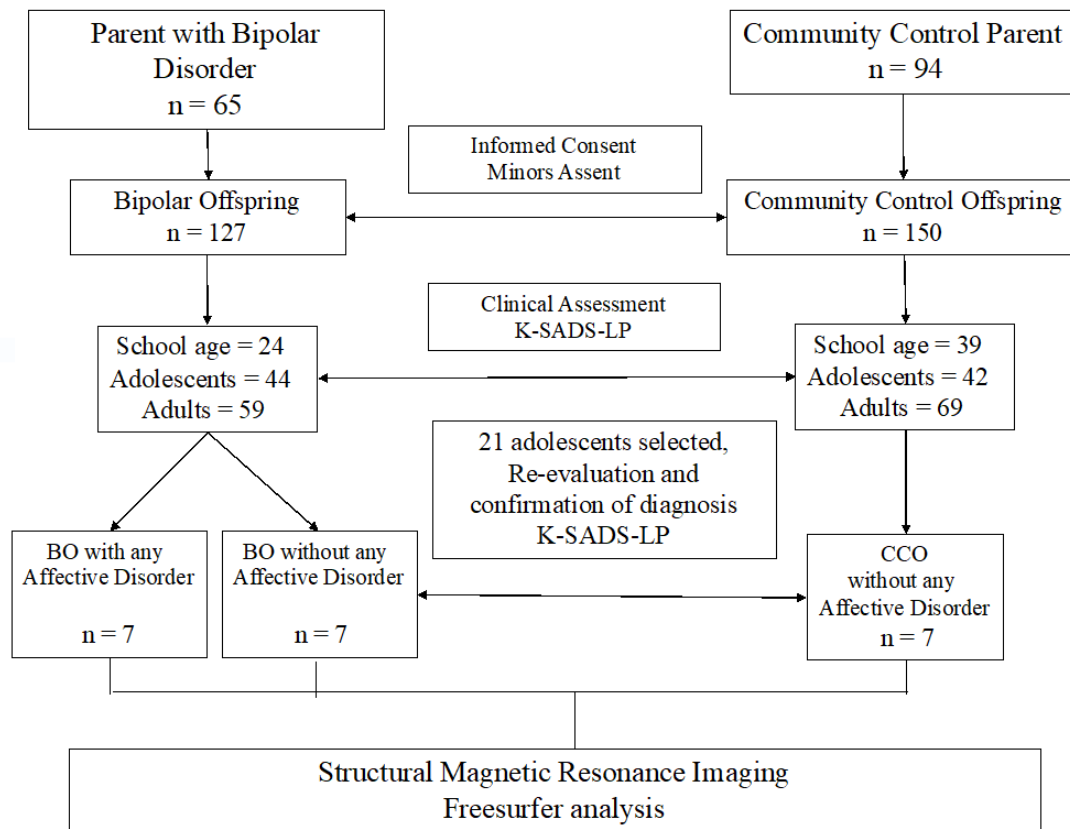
Parent with Bipolar Disorder
n = 65

Community Control Parent
n = 94

Informed Consent
Minors Assent

Bipolar Offspring
n = 127

Community Control Offspring
n = 150

Clinical Assessment
K-SADS-LP

School age = 24
Adolescents = 44
Adults = 59

School age = 39
Adolescents = 42
Adults = 69

21 adolescents selected, Re-evaluation and confirmation of diagnosis K-SADS-LP

BO with any Affective Disorder
n = 7

BO without any Affective Disorder
n = 7

CCO without any Affective Disorder
n = 7

Structural Magnetic Resonance Imaging
Freesurfer analysis